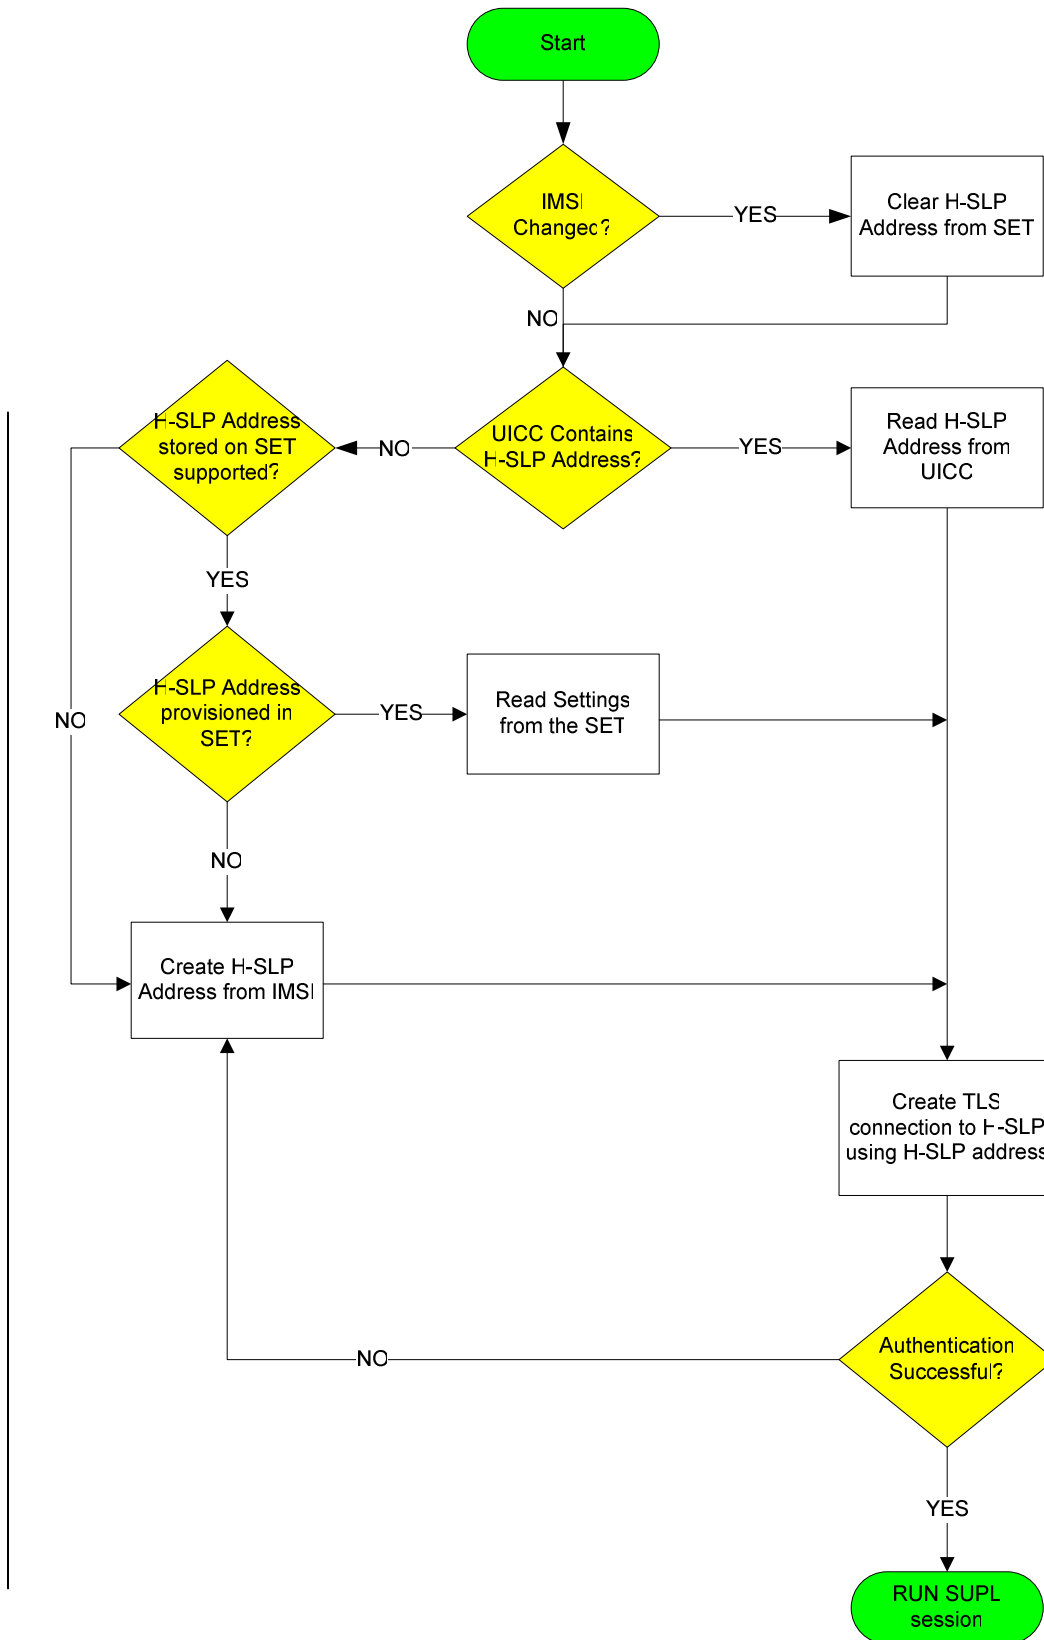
Start

IMSI Changed?

YES

Clear H-SLP Address from SET

NO

UICC Contains H-SLP Address?

NO

YES

H-SLP Address stored on SET supported?

Read H-SLP Address from UICC

YES

H-SLP Address provisioned in SET?

YES

Read Settings from the SET

NO

NO

Create H-SLP Address from IMSI

Create TLS connection to H-SLP using H-SLP address

Authentication Successful?

NO

YES

RUN SUPL session